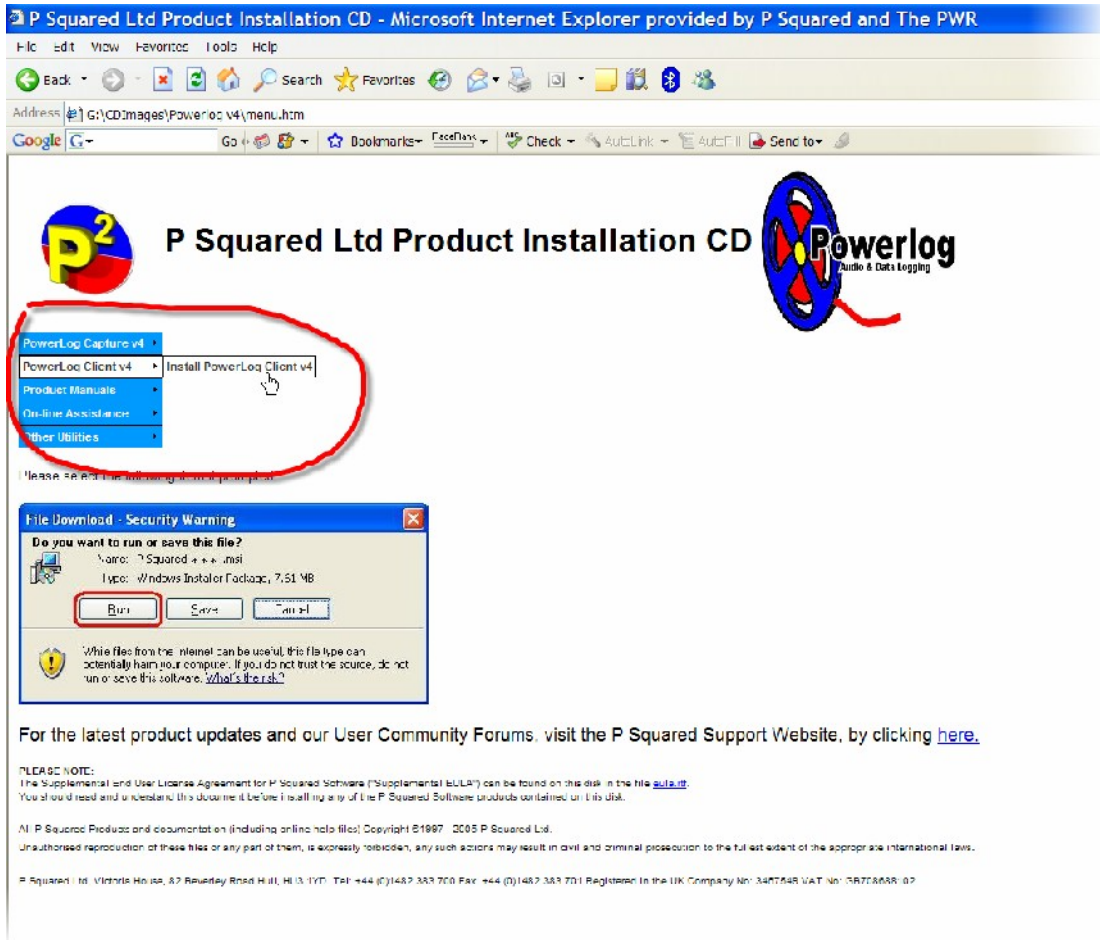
P Squared Ltd Product Installation CD - Microsoft Internet Explorer provided by P Squared and The PWR

File Edit View Favorites Tools Help

Back Search Favorites

Address G:\CDImages\Powerlog v4\menu.htm

Google G- Go Bookmarks PageRank Check AutoLink AutoFill Send to

P²

P Squared Ltd Product Installation CD

Powerlog
Audio & Data Logging

PowerLog Capture v4
PowerLog Client v4
Install PowerLog Client v4
Product Manuals
On-line Assistance
Other Utilities

Please select the following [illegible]

File Download - Security Warning

Do you want to run or save this file?

Name: P Squared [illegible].msi
Type: Windows Installer Package, 7.51 MB

Run Save Cancel

While files from the Internet can be useful, this file type can potentially harm your computer. If you do not trust the source, do not run or save this software. What's the risk?

For the latest product updates and our User Community Forums, visit the P Squared Support Website, by clicking here.

PLEASE NOTE:
The Supplemental End User License Agreement for P Squared Software ("Supplemental EULA") can be found on this disk in the file eula.rtf.
You should read and understand this document before installing any of the P Squared Software products contained on this disk.

All P Squared Products and documentation (including online help files) Copyright ©1997 - 2005 P Squared Ltd.
Unauthorised reproduction of these files or any part of them, is expressly forbidden, any such actions may result in civil and criminal prosecution to the fullest extent of the appropriate international laws.

P Squared Ltd, Victoria House, 82 Beverley Road Hull, HU3 1YD. Tel: +44 (0)1482 383 700 Fax: +44 (0)1482 383 701 Registered in the UK Company No: 3467548 VAT No: GB708688102